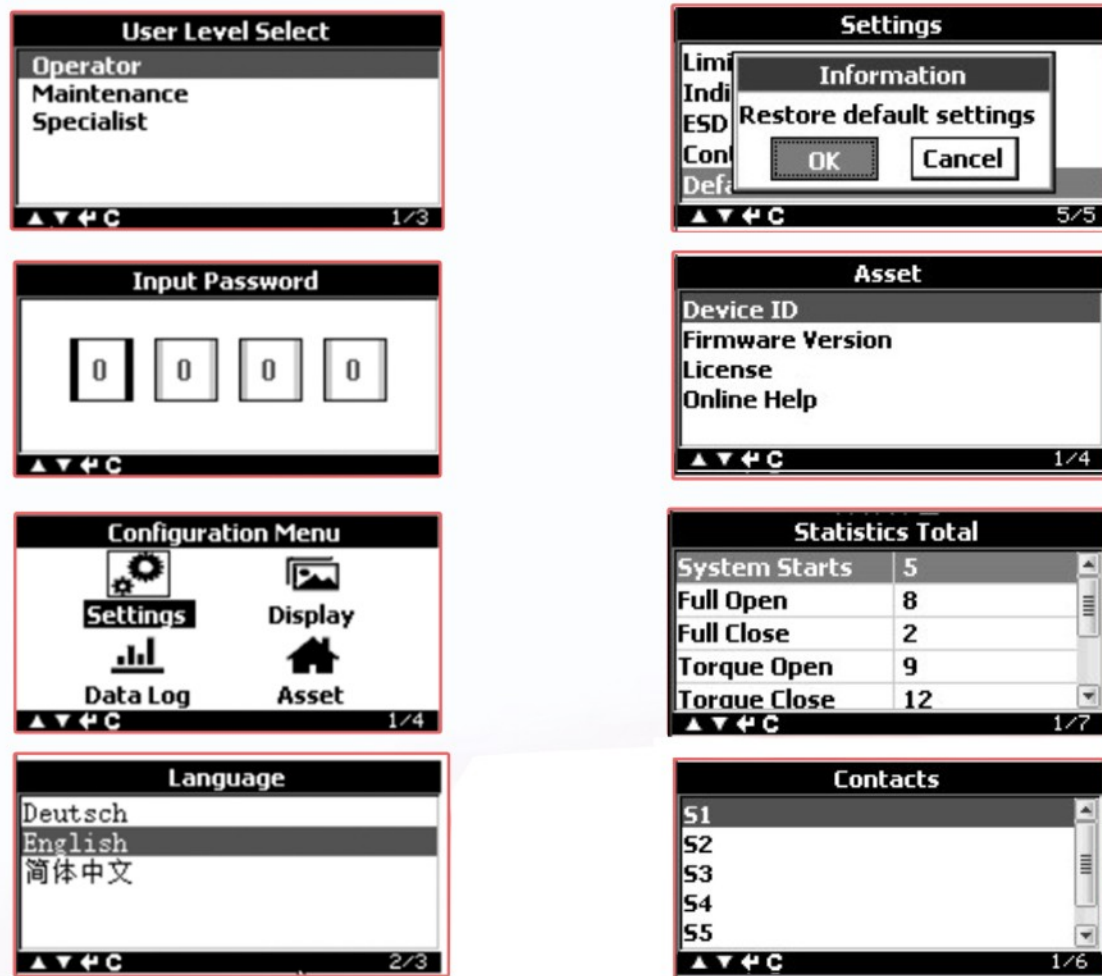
User Level Select
Operator
Maintenance
Specialist
▲▼↵C 1/3

Input Password
0 0 0 0
▲▼↵C

Configuration Menu
Settings
Display
Data Log
Asset
▲▼↵C 1/4

Language
Deutsch
English
简体中文
▲▼↵C 2/3

Settings
Limi
Indi
ESD
Con
Defa
Information
Restore default settings
OK
Cancel
▲▼↵C 5/5

Asset
Device ID
Firmware Version
License
Online Help
▲▼↵C 1/4

Statistics Total

| System Starts | 5 |
|---|---|
| Full Open | 8 |
| Full Close | 2 |
| Torque Open | 9 |
| Torque Close | 12 |

▲▼↵C 1/7

Contacts
S1
S2
S3
S4
S5
▲▼↵C 1/6